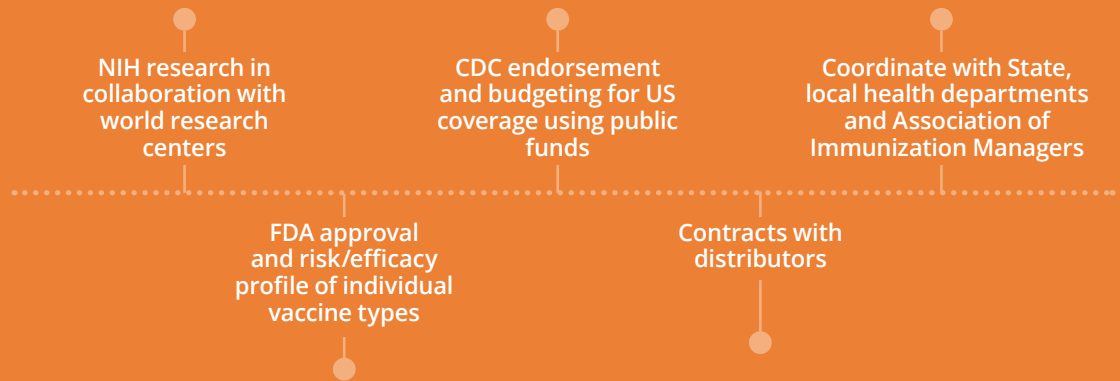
NIH research in collaboration with world research centers

FDA approval and risk/efficacy profile of individual vaccine types

CDC endorsement and budgeting for US coverage using public funds

Contracts with distributors

Coordinate with State, local health departments and Association of Immunization Managers